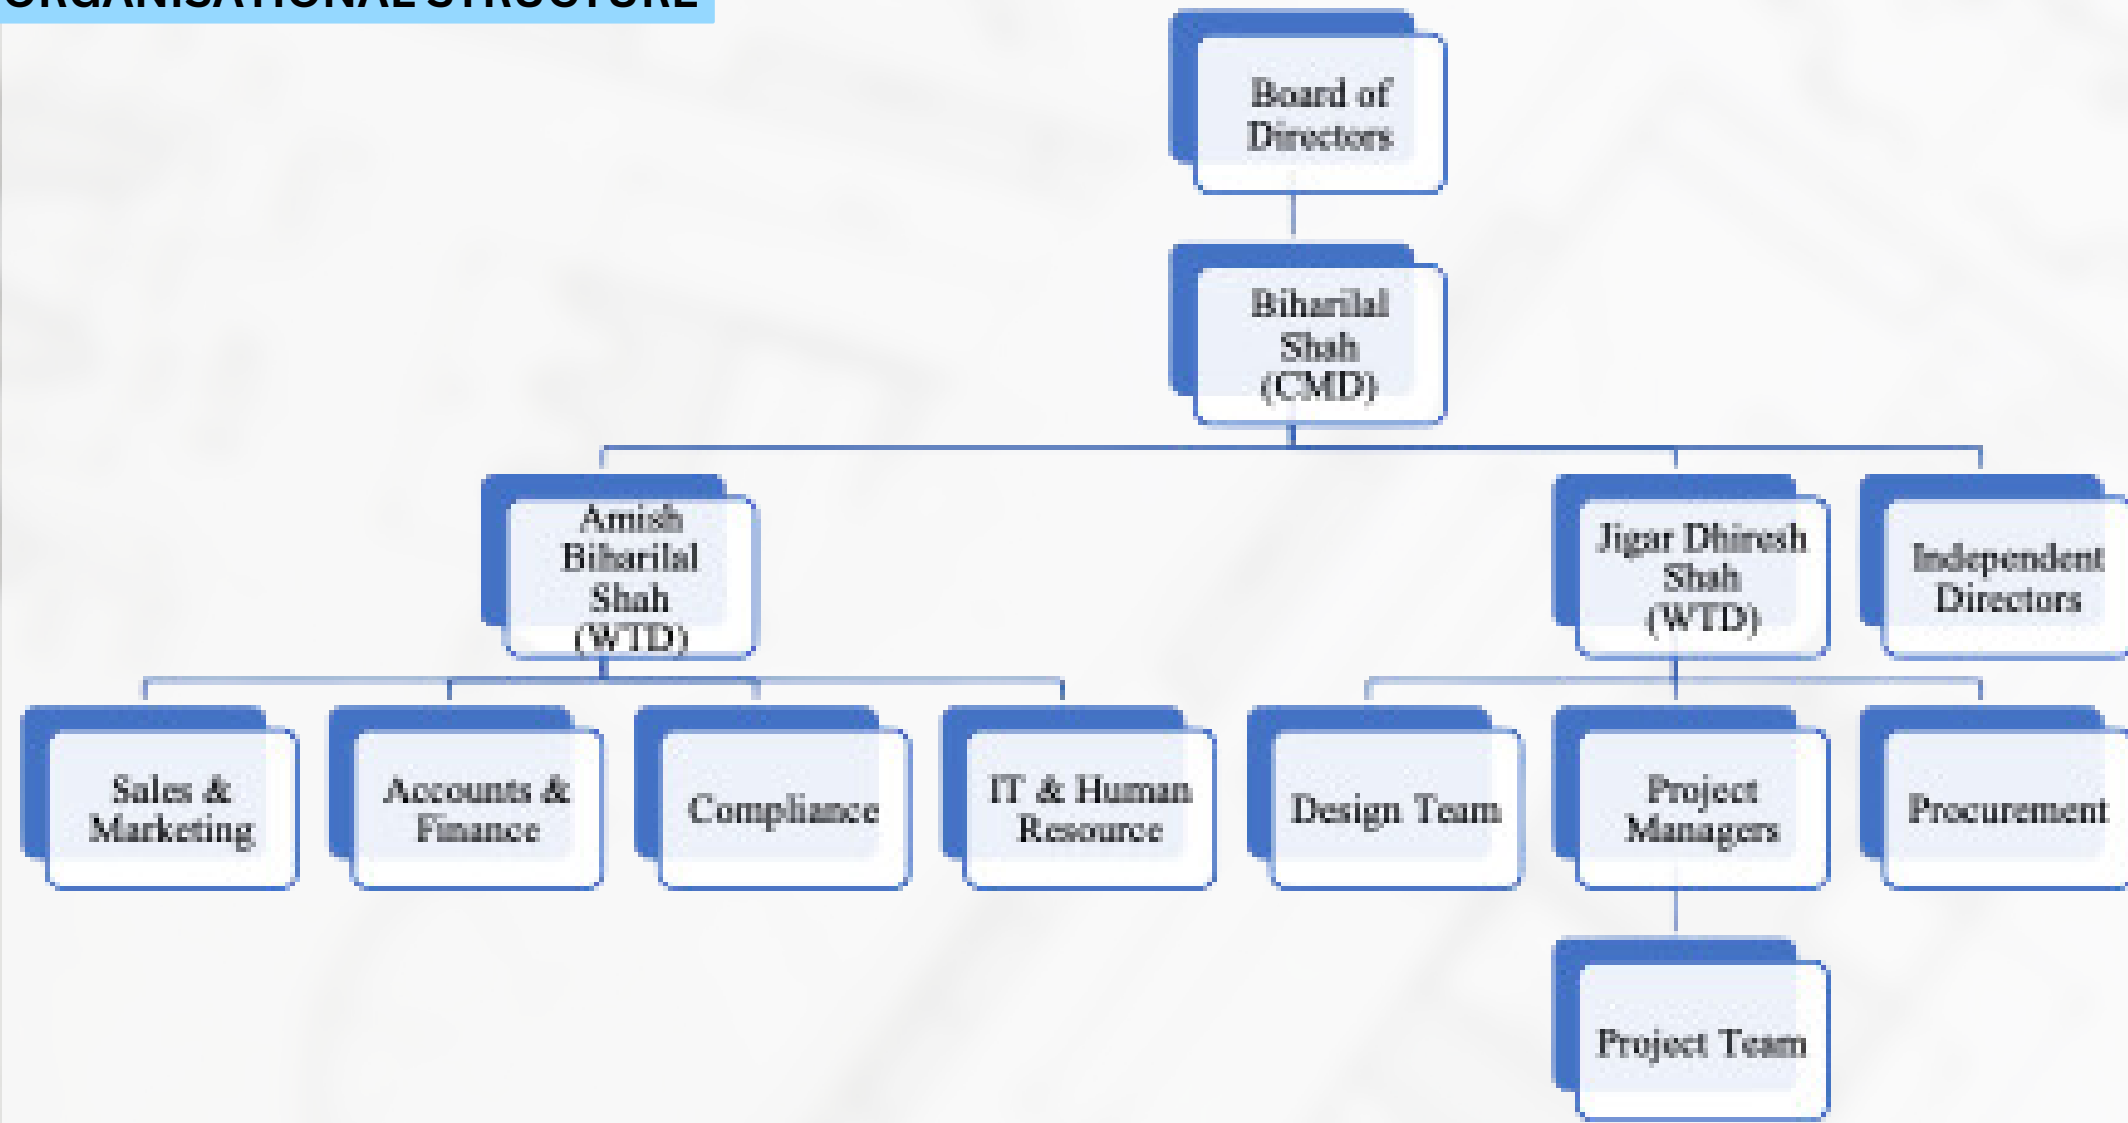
ORGANISATIONAL STRUCTURE

Board of Directors

Biharilal Shah (CMD)

Amish Biharilal Shah (WTD)

Jigar Dhiresh Shah (WTD)

Independent Directors

Sales & Marketing

Accounts & Finance

Compliance

IT & Human Resource

Design Team

Project Managers

Procurement

Project Team